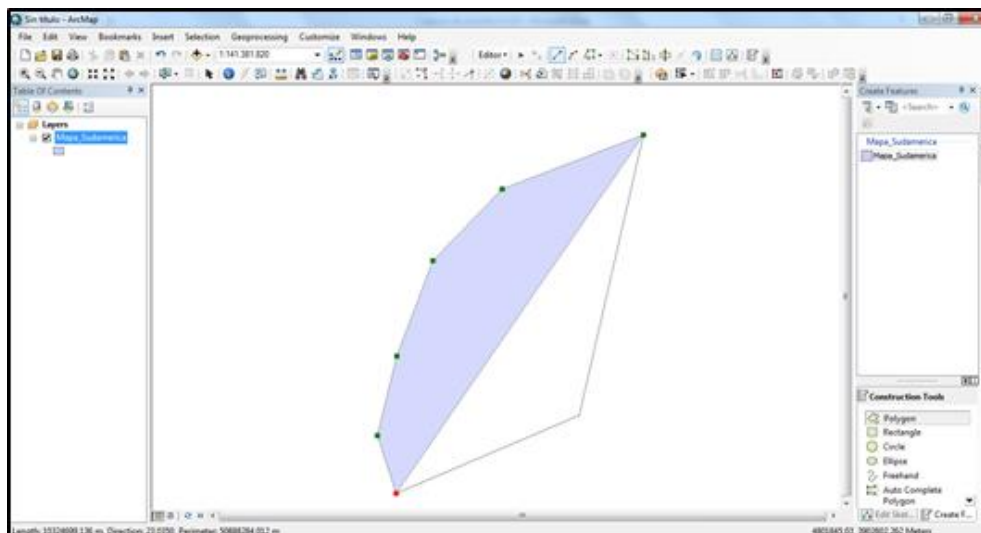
Sin título - ArcMap

File Edit View Bookmarks Insert Selection Geoprocessing Customize Windows Help

1:141.381.820

Editor

Table Of Contents

Layers

Mapa_Sudamerica

Create Features

<Search>

Mapa_Sudamerica

Mapa_Sudamerica

Construction Tools

Polygon

Rectangle

Circle

Ellipse

Freehand

Auto Complete Polygon

Edit Sket... Create F...

Length: 10324699.136 m Direction: 23.0350 Perimeter: 50686284.012 m

4801845.03 3963902.362 Meters